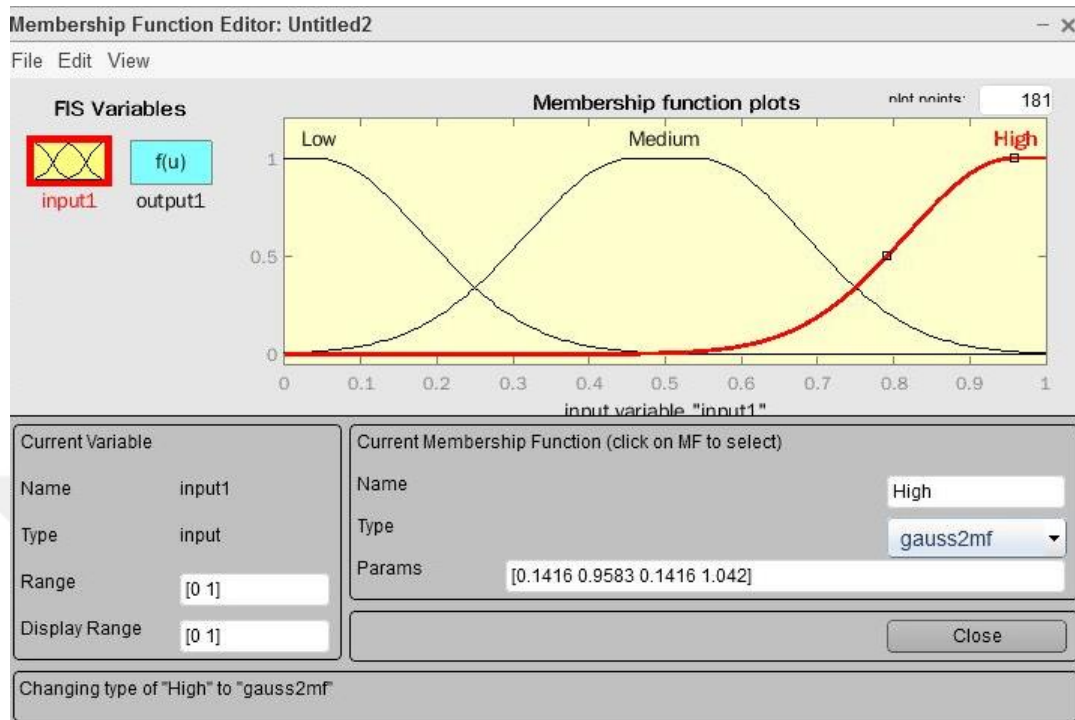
Membership Function Editor: Untitled2

File Edit View

FIS Variables

input1

f(u)

output1

Membership function plots

plot points:

181

Low

Medium

High

1

0.5

0

0 0.1 0.2 0.3 0.4 0.5 0.6 0.7 0.8 0.9 1

input variable "input1"

Current Variable

Name input1

Type input

Range [0 1]

Display Range [0 1]

Current Membership Function (click on MF to select)

Name High

Type gauss2mf

Params [0.1416 0.9583 0.1416 1.042]

Close

Changing type of "High" to "gauss2mf"